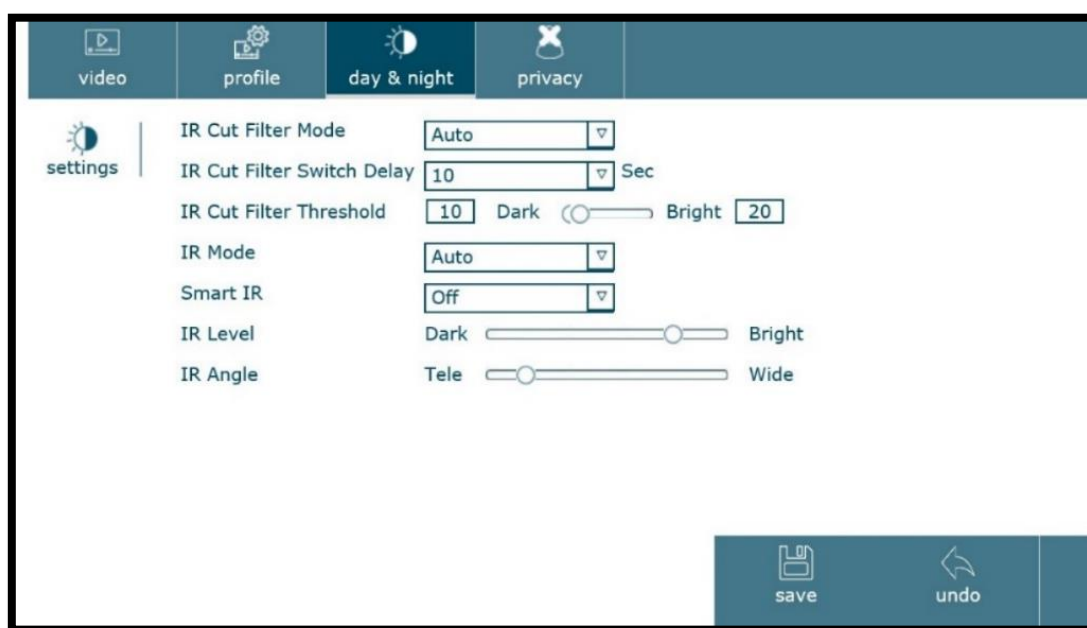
video
profile
day & night
privacy

settings

| | | |
|---|---|---|
| IR Cut Filter Mode | Auto | |
| IR Cut Filter Switch Delay | 10 | Sec |
| IR Cut Filter Threshold | 10 Dark | Bright 20 |
| IR Mode | Auto | |
| Smart IR | Off | |
| IR Level | Dark | Bright |
| IR Angle | Tele | Wide |

save
undo